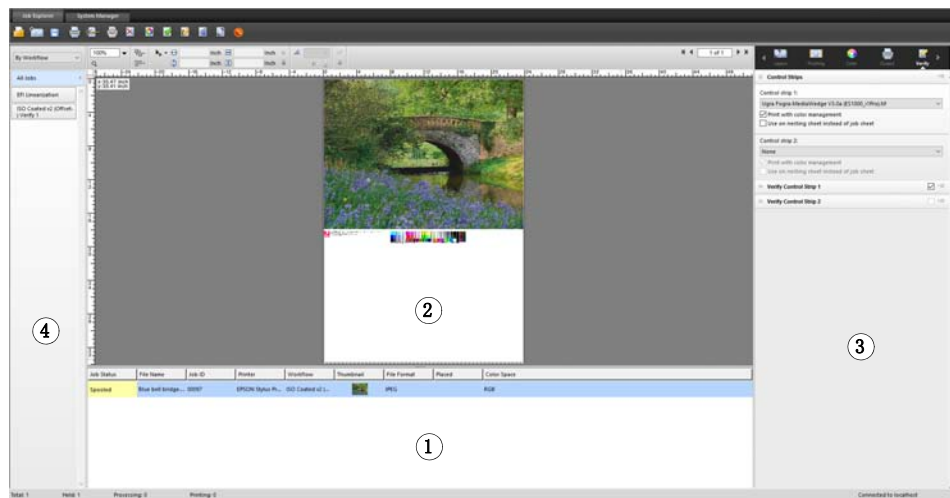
Job Explorer System Manager

By Workflow

All Jobs

EFI Linearization

ISO Coated v2 (Offset) Verify 1

100%

inch inch

inch inch

1 of 1

Layout Printing Color Output Verify

Control Strips

Control strip 1:

Ugra Fogra-MediaWedge V3.0a (ES1000_i1Pro).kf

Print with color management

Use on nesting sheet instead of job sheet

Control strip 2:

None

Print with color management

Use on nesting sheet instead of job sheet

Verify Control Strip 1

Verify Control Strip 2

| Job Status | File Name | Job ID | Printer | Workflow | Thumbnail | File Format | Placed | Color Space |
|---|---|---|---|---|---|---|---|---|
| Spooled | Blue bell bridge... | 00007 | EPSON Stylus Pr... | ISO Coated v2 (... | | JPEG | | RGB |

④

②

③

①

Total: 1 Held: 1 Processing: 0 Printing: 0

Connected to localhost